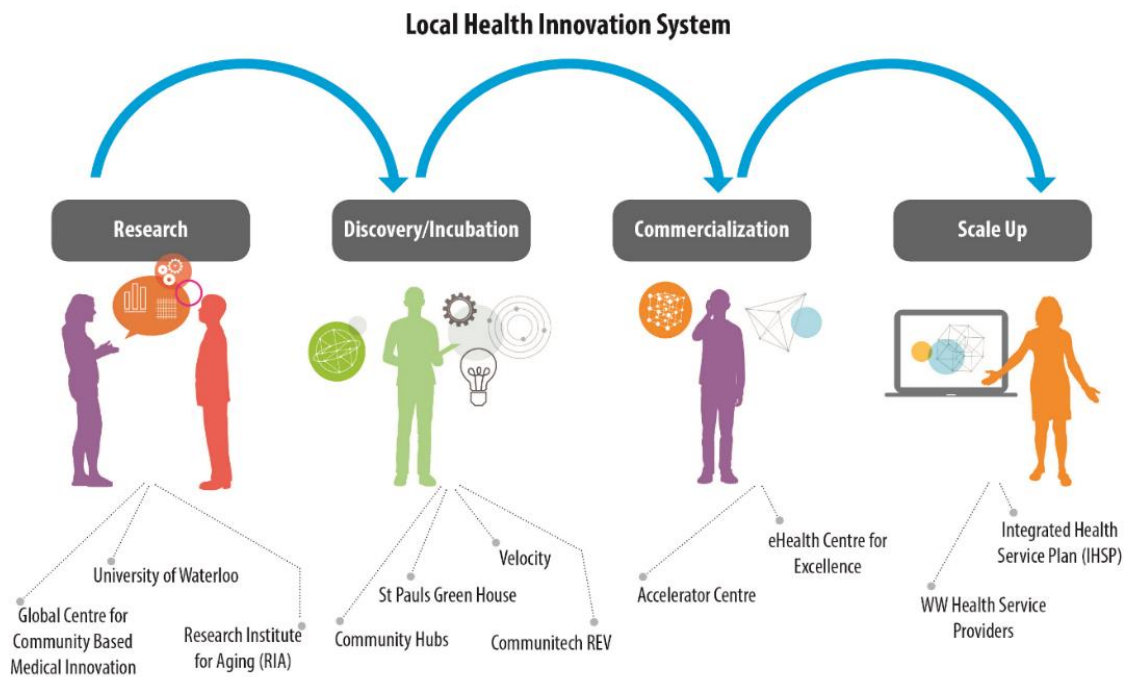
Local Health Innovation System

Research

Discovery/Incubation

Commercialization

Scale Up

University of Waterloo

Global Centre for Community Based Medical Innovation

Research Institute for Aging (RIA)

Velocity

St Pauls Green House

Community Hubs

Communitech REV

eHealth Centre for Excellence

Accelerator Centre

Integrated Health Service Plan (IHSP)

WW Health Service Providers